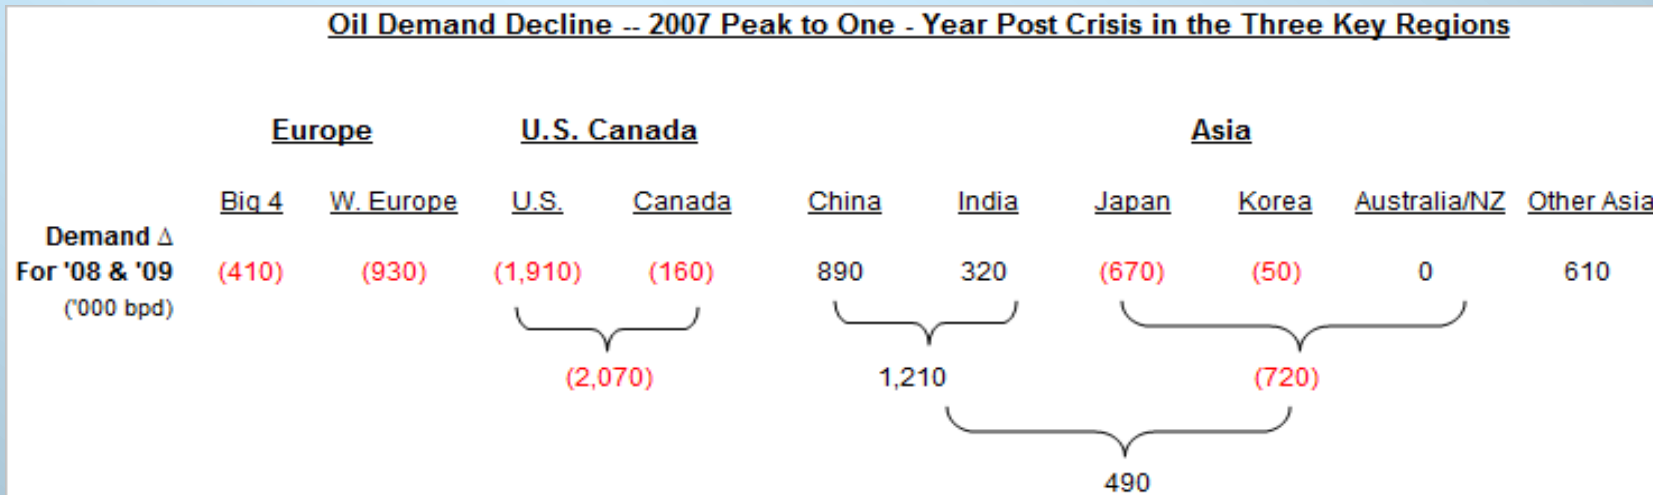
Oil Demand Decline -- 2007 Peak to One - Year Post Crisis in the Three Key Regions

| | Europe | | U.S. Canada | | Asia | | | | | |
|---|---|---|---|---|---|---|---|---|---|---|
| | Big 4 | W. Europe | U.S. | Canada | China | India | Japan | Korea | Australia/NZ | Other Asia |
| Demand $\Delta$ For '08 & '09 ('000 bpd) | (410) | (930) | (1,910) | (160) | 890 | 320 | (670) | (50) | 0 | 610 |

(2,070)

1,210

(720)

490